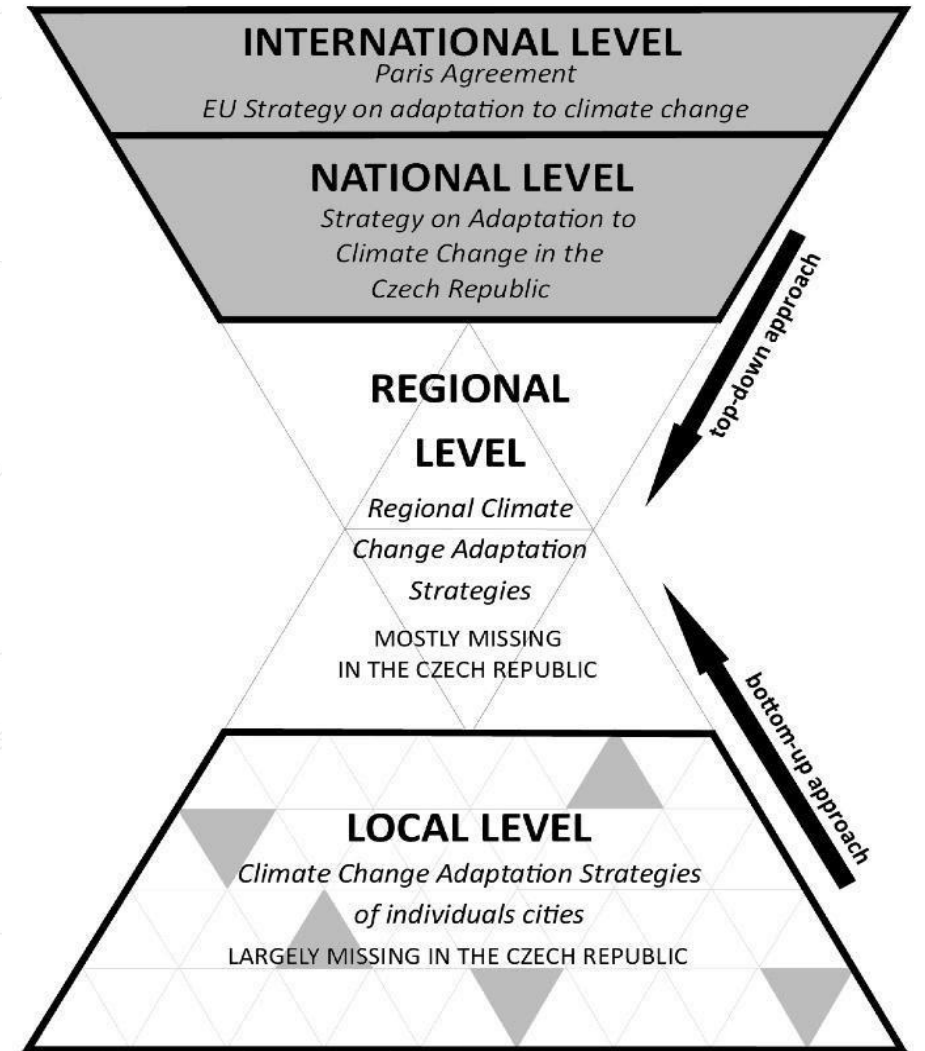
INTERNATIONAL LEVEL
Paris Agreement
EU Strategy on adaptation to climate change

NATIONAL LEVEL
Strategy on Adaptation to Climate Change in the Czech Republic

top-down approach

REGIONAL LEVEL
Regional Climate Change Adaptation Strategies
MOSTLY MISSING IN THE CZECH REPUBLIC

bottom-up approach

LOCAL LEVEL
Climate Change Adaptation Strategies of individuals cities
LARGELY MISSING IN THE CZECH REPUBLIC